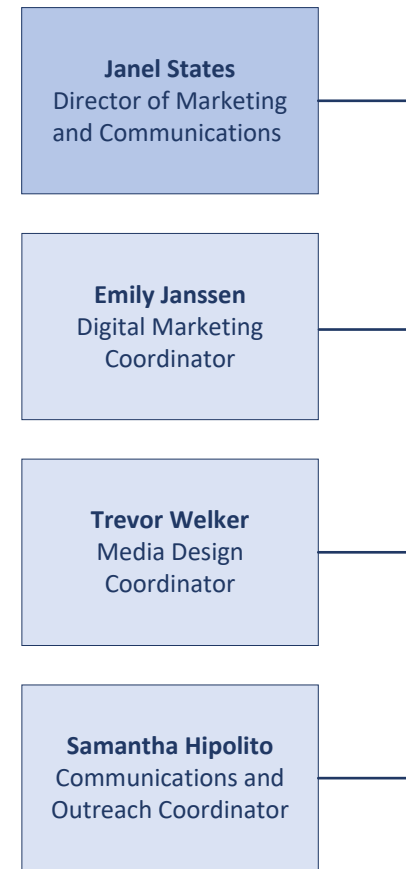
**Janel States**
Director of Marketing and Communications

**Emily Janssen**
Digital Marketing Coordinator

**Trevor Welker**
Media Design Coordinator

**Samantha Hipolito**
Communications and Outreach Coordinator